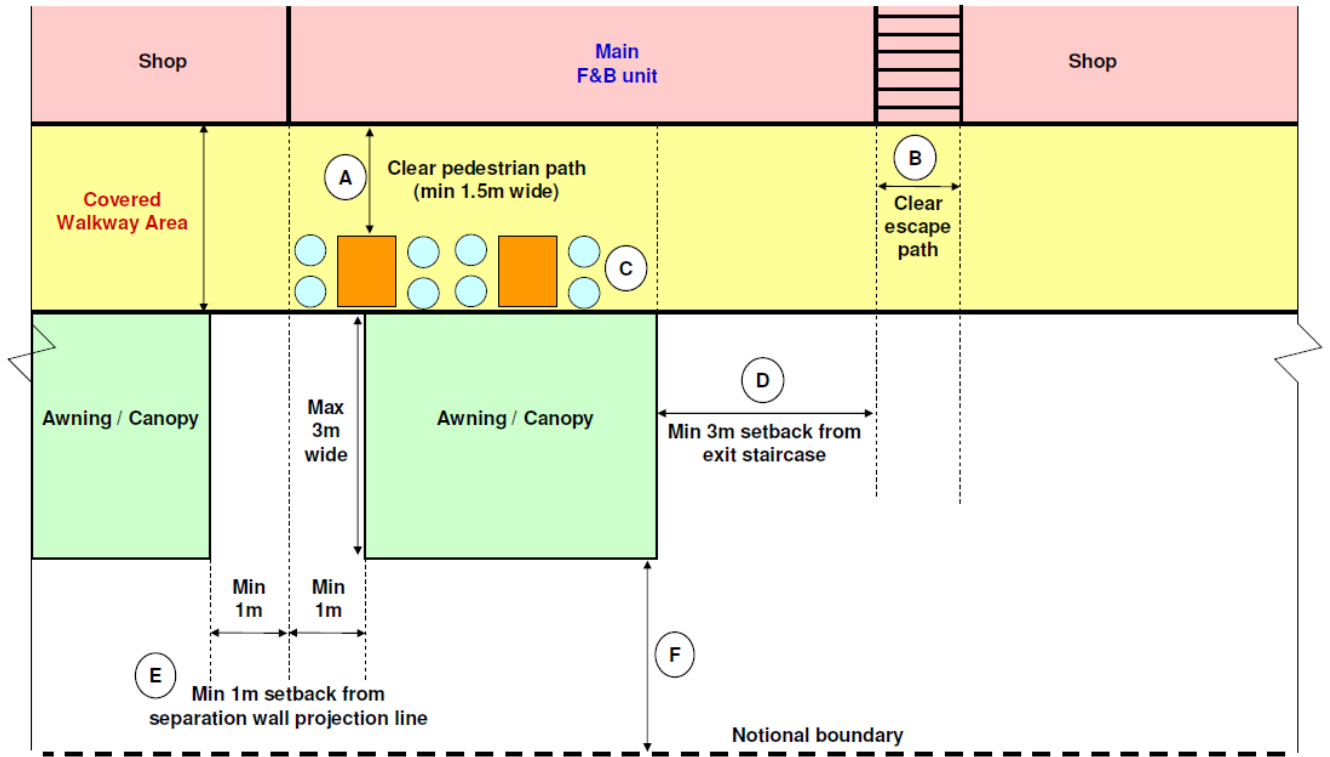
Shop

Main
F&B unit

Shop

Covered
Walkway Area

A

Clear pedestrian path
(min 1.5m wide)

B

Clear
escape
path

C

Awning / Canopy

Max
3m
wide

Awning / Canopy

D

Min 3m setback from
exit staircase

Min
1m

Min
1m

E

Min 1m setback from
separation wall projection line

F

Notional boundary